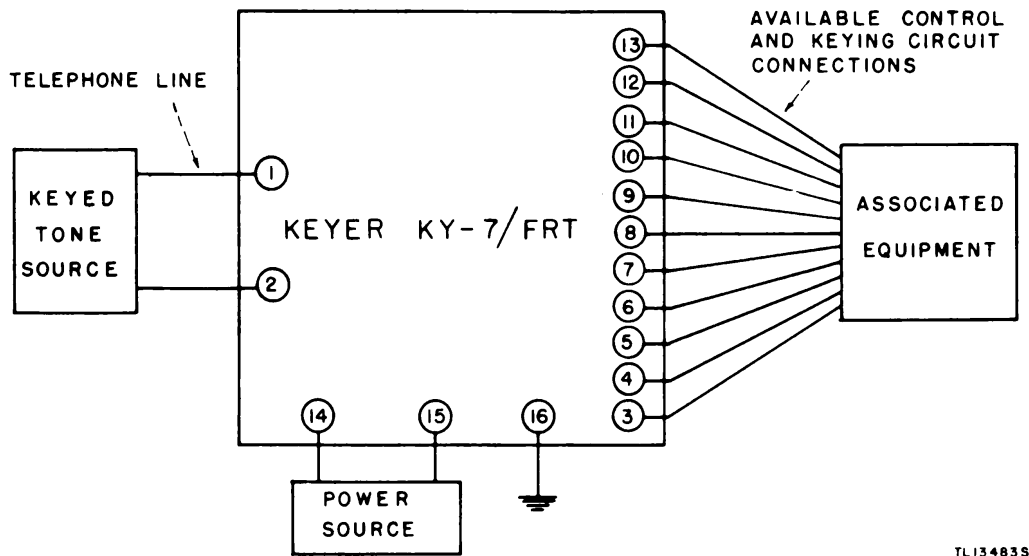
AVAILABLE CONTROL AND KEYING CIRCUIT CONNECTIONS

TELEPHONE LINE

KEYED TONE SOURCE

1

2

KEYER KY-7/FRT

13

12

11

10

9

8

7

6

5

4

3

ASSOCIATED EQUIPMENT

14

15

16

POWER SOURCE

TL13483S